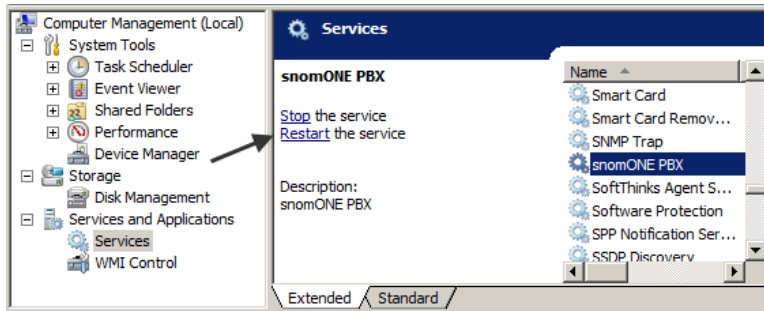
Computer Management (Local)
System Tools
Task Scheduler
Event Viewer
Shared Folders
Performance
Device Manager
Storage
Disk Management
Services and Applications
Services
WMI Control

Services

snomONE PBX

Stop the service
Restart the service

Description:
snomONE PBX

| Name |
|---|
| Smart Card |
| Smart Card Remov... |
| SNMP Trap |
| snomONE PBX |
| SoftThinks Agent S... |
| Software Protection |
| SPP Notification Ser... |
| SSDP Discovery |

Extended
Standard